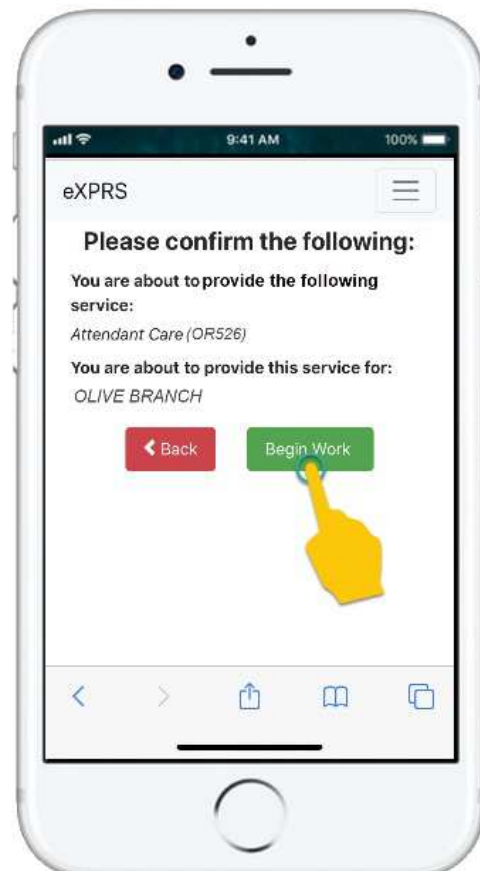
9:41 AM

100%

eXPRS

Please confirm the following:

You are about to provide the following service:

Attendant Care (OR526)

You are about to provide this service for:

OLIVE BRANCH

Back

Begin Work